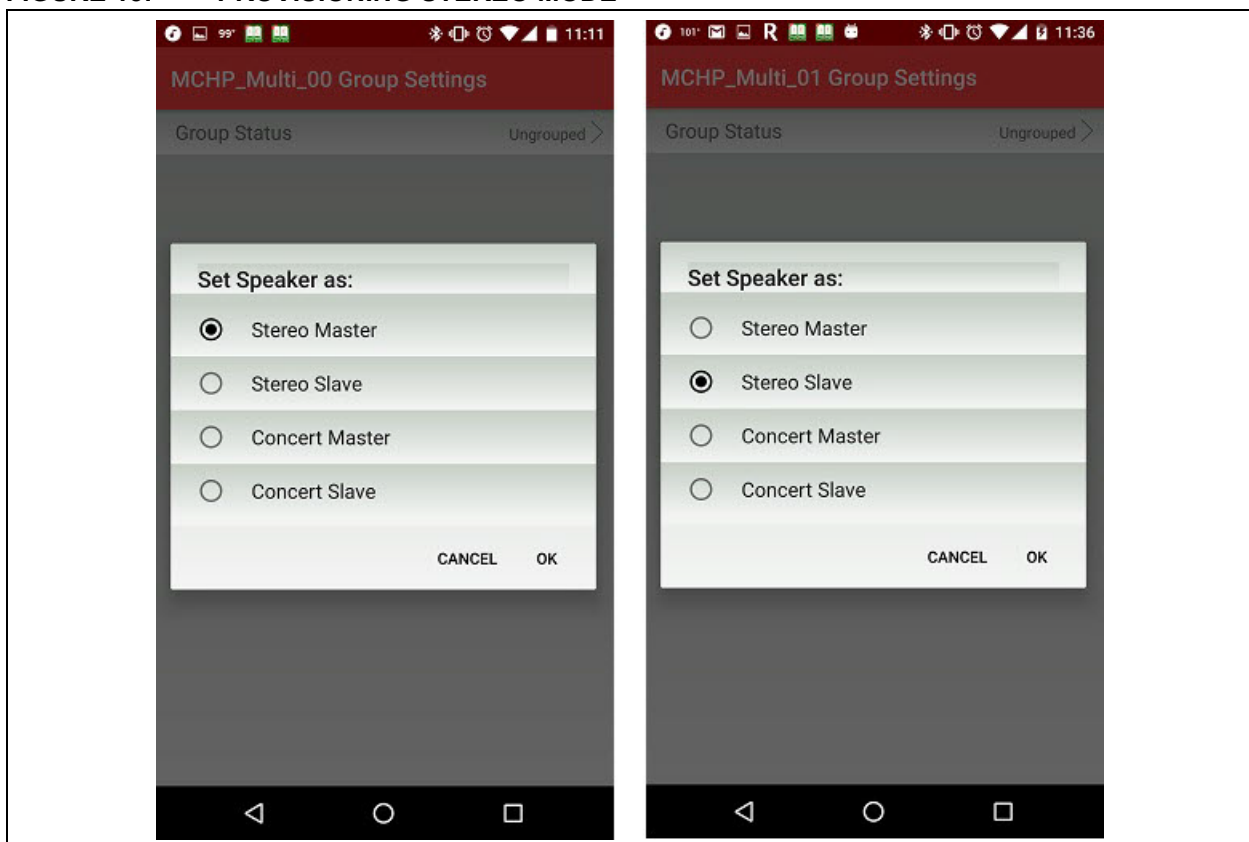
FIGURE 10: PROVISIONING STEREO MODE

99° 11:11

MCHP_Multi_00 Group Settings

Group Status Ungrouped

Set Speaker as:

Stereo Master

Stereo Slave

Concert Master

Concert Slave

CANCEL OK

101° R 11:36

MCHP_Multi_01 Group Settings

Group Status Ungrouped

Set Speaker as:

Stereo Master

Stereo Slave

Concert Master

Concert Slave

CANCEL OK